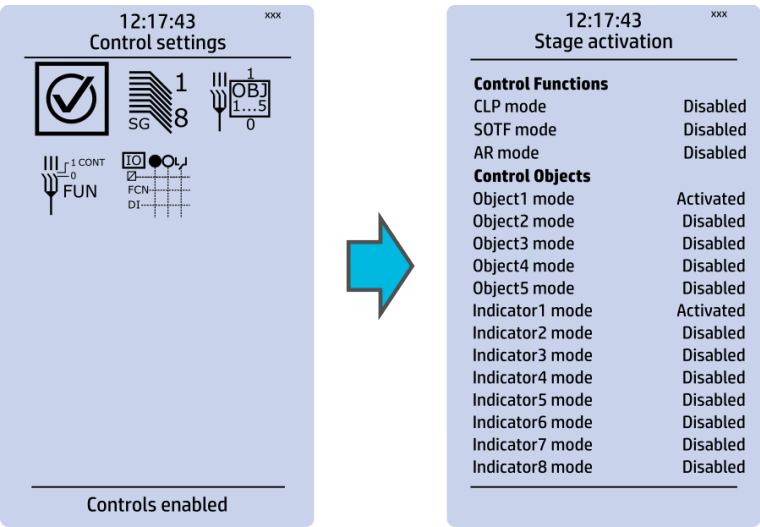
12:17:43 xxx
Control settings

1
SG 8

1
OBJ
1...5
0

1 CONT
0
FUN

IO
FCN
DI

Controls enabled

12:17:43 xxx
Stage activation

**Control Functions**

| | |
|---|---|
| CLP mode | Disabled |
| SOTF mode | Disabled |
| AR mode | Disabled |

**Control Objects**

| | |
|---|---|
| Object1 mode | Activated |
| Object2 mode | Disabled |
| Object3 mode | Disabled |
| Object4 mode | Disabled |
| Object5 mode | Disabled |
| Indicator1 mode | Activated |
| Indicator2 mode | Disabled |
| Indicator3 mode | Disabled |
| Indicator4 mode | Disabled |
| Indicator5 mode | Disabled |
| Indicator6 mode | Disabled |
| Indicator7 mode | Disabled |
| Indicator8 mode | Disabled |